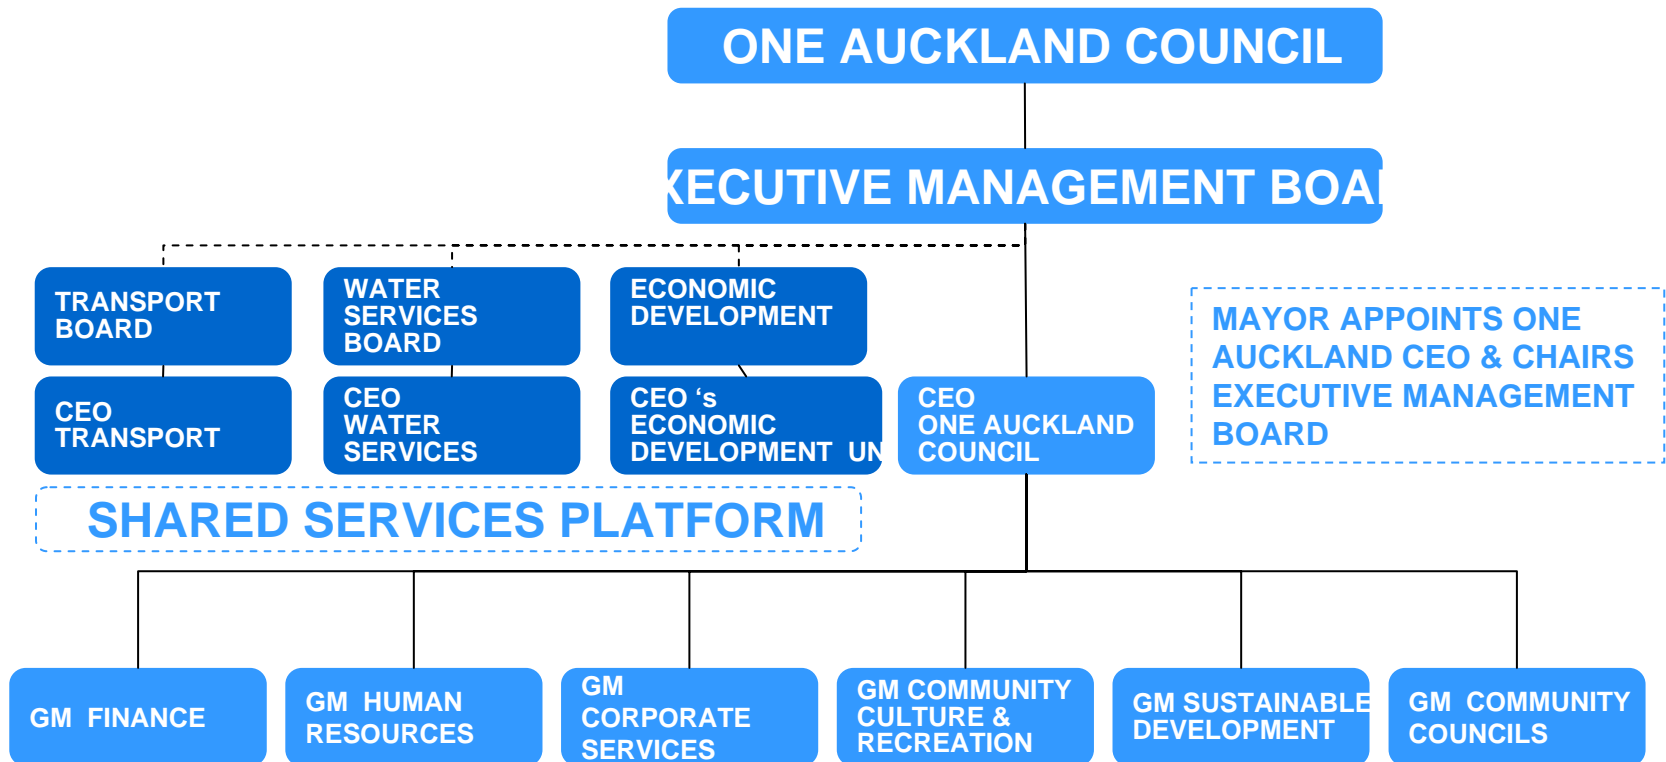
ONE AUCKLAND COUNCIL

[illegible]ECUTIVE MANAGEMENT BOA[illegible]

TRANSPORT BOARD

WATER SERVICES BOARD

ECONOMIC DEVELOPMENT

CEO TRANSPORT

CEO WATER SERVICES

CEO 's ECONOMIC DEVELOPMENT UN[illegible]

CEO ONE AUCKLAND COUNCIL

MAYOR APPOINTS ONE AUCKLAND CEO & CHAIRS EXECUTIVE MANAGEMENT BOARD

SHARED SERVICES PLATFORM

GM FINANCE

GM HUMAN RESOURCES

GM CORPORATE SERVICES

GM COMMUNITY CULTURE & RECREATION

GM SUSTAINABLE DEVELOPMENT

GM COMMUNITY COUNCILS